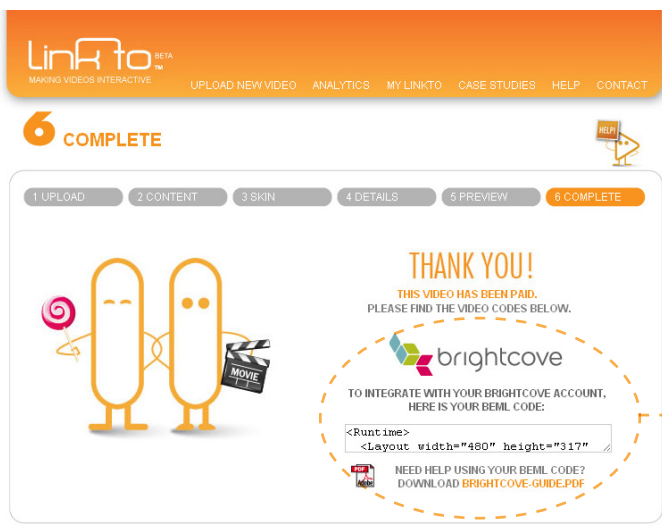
LinkTo BETA ™
MAKING VIDEOS INTERACTIVE

UPLOAD NEW VIDEO ANALYTICS MY LINKTO CASE STUDIES HELP CONTACT

6 COMPLETE

HELP!

1 UPLOAD 2 CONTENT 3 SKIN 4 DETAILS 5 PREVIEW 6 COMPLETE

MOVIE

THANK YOU!

THIS VIDEO HAS BEEN PAID.
PLEASE FIND THE VIDEO CODES BELOW.

brightcove

TO INTEGRATE WITH YOUR BRIGHTCOVE ACCOUNT, HERE IS YOUR BEML CODE:

<Runtime>
<Layout width="480" height="317"

PDF

NEED HELP USING YOUR BEML CODE?
DOWNLOAD BRIGHTCOVE-GUIDE.PDF